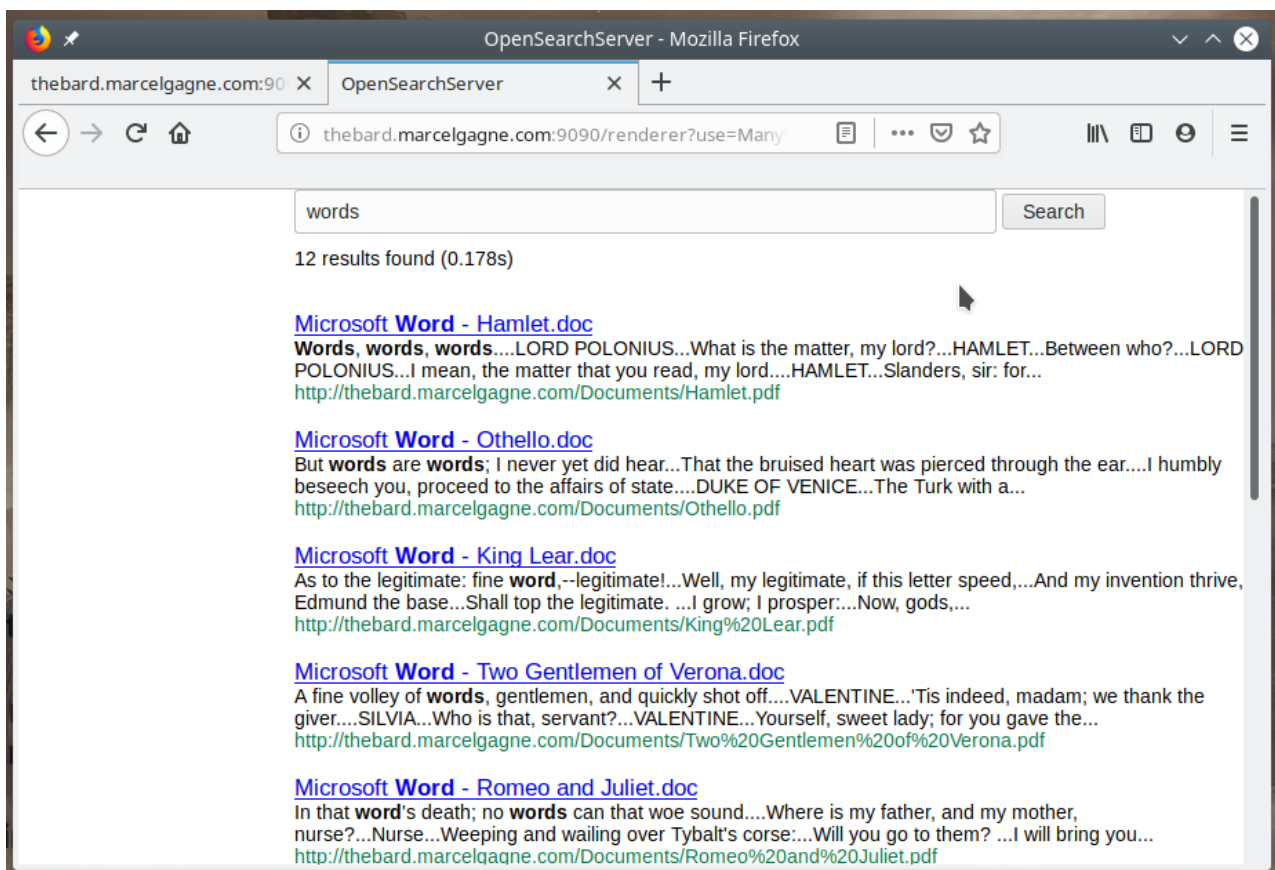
OpenSearchServer - Mozilla Firefox

thebard.marcelgagne.com:90 ×
OpenSearchServer ×
+

thebard.marcelgagne.com:9090/renderer?use=Many

words
Search

12 results found (0.178s)

Microsoft **Word** - Hamlet.doc
**Words**, **words**, **words**....LORD POLONIUS...What is the matter, my lord?...HAMLET...Between who?...LORD POLONIUS...I mean, the matter that you read, my lord....HAMLET...Slanders, sir: for...
http://thebard.marcelgagne.com/Documents/Hamlet.pdf

Microsoft **Word** - Othello.doc
But **words** are **words**; I never yet did hear...That the bruised heart was pierced through the ear....I humbly beseech you, proceed to the affairs of state....DUKE OF VENICE...The Turk with a...
http://thebard.marcelgagne.com/Documents/Othello.pdf

Microsoft **Word** - King Lear.doc
As to the legitimate: fine **word**,--legitimate!...Well, my legitimate, if this letter speed,...And my invention thrive, Edmund the base...Shall top the legitimate. ...I grow; I prosper:...Now, gods,...
http://thebard.marcelgagne.com/Documents/King%20Lear.pdf

Microsoft **Word** - Two Gentlemen of Verona.doc
A fine volley of **words**, gentlemen, and quickly shot off....VALENTINE...'Tis indeed, madam; we thank the giver....SILVIA...Who is that, servant?...VALENTINE...Yourself, sweet lady; for you gave the...
http://thebard.marcelgagne.com/Documents/Two%20Gentlemen%20of%20Verona.pdf

Microsoft **Word** - Romeo and Juliet.doc
In that **word**'s death; no **words** can that woe sound....Where is my father, and my mother, nurse?...Nurse...Weeping and wailing over Tybalt's corse:...Will you go to them? ...I will bring you...
http://thebard.marcelgagne.com/Documents/Romeo%20and%20Juliet.pdf